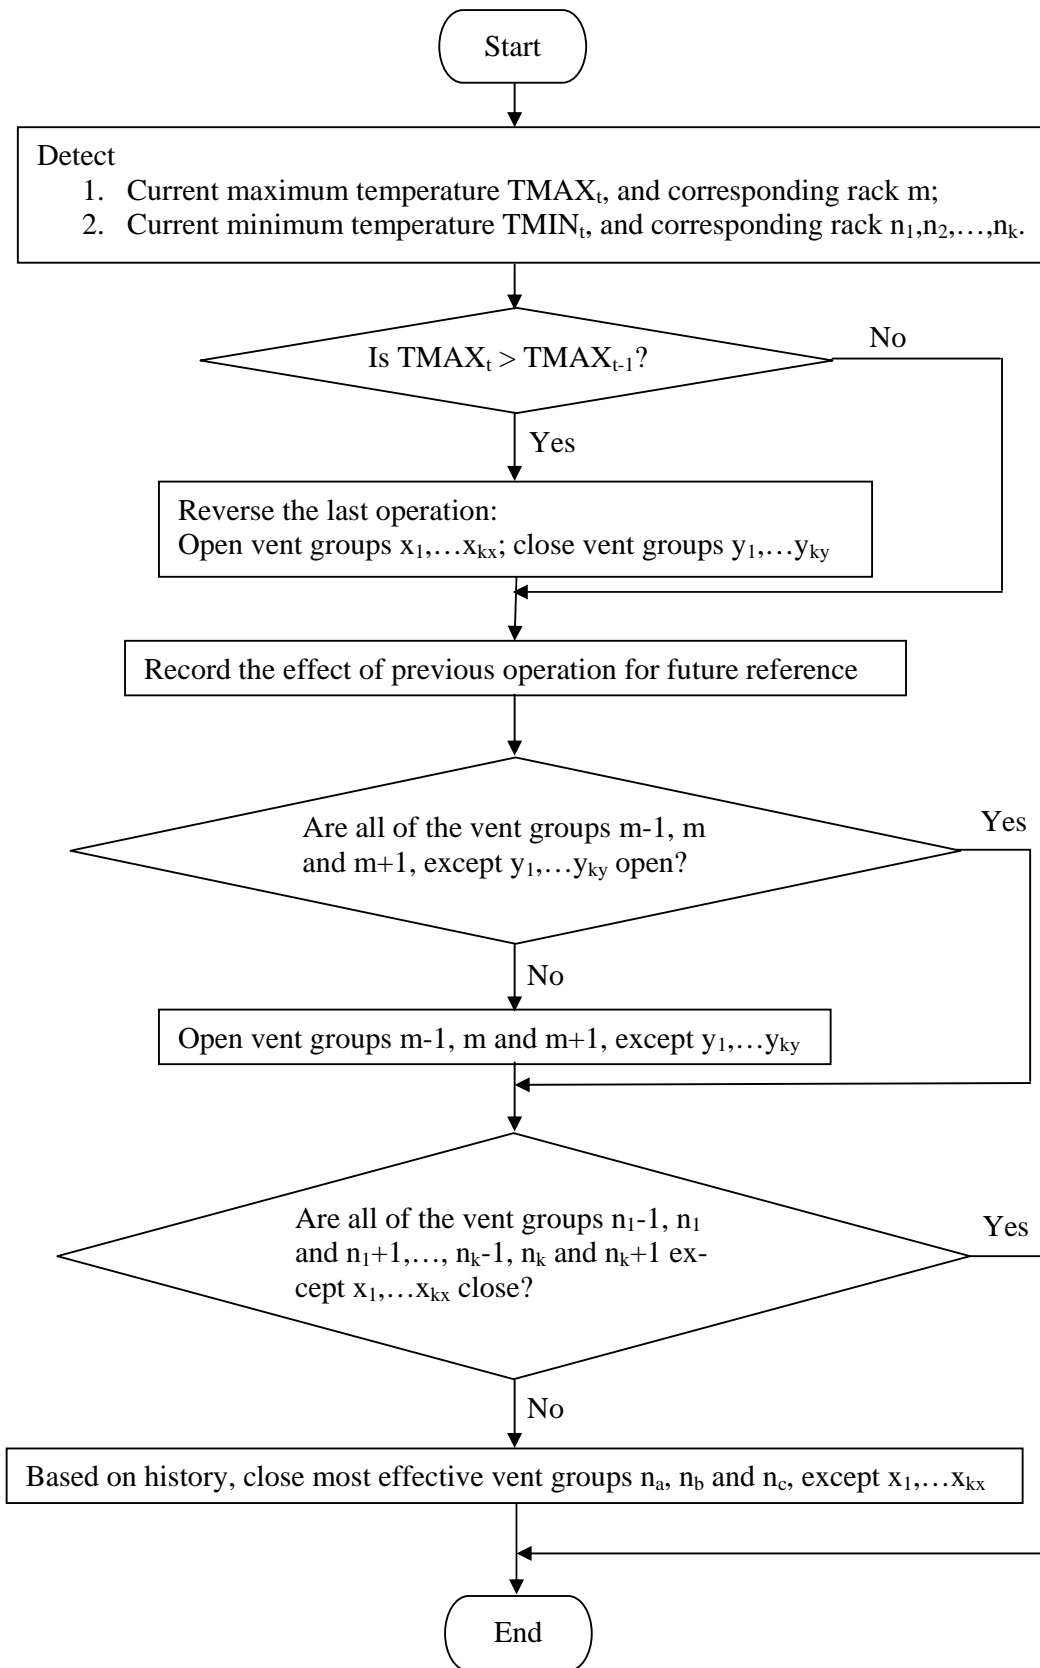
Start

Detect
1. Current maximum temperature $TMAX_t$, and corresponding rack m;
2. Current minimum temperature $TMIN_t$, and corresponding rack $n_1, n_2, \ldots, n_k$.

Is $TMAX_t > TMAX_{t-1}$?

No

Yes

Reverse the last operation:
Open vent groups $x_1, \ldots x_{kx}$; close vent groups $y_1, \ldots y_{ky}$

Record the effect of previous operation for future reference

Are all of the vent groups m-1, m and m+1, except $y_1, \ldots y_{ky}$ open?

Yes

No

Open vent groups m-1, m and m+1, except $y_1, \ldots y_{ky}$

Are all of the vent groups $n_1$-1, $n_1$ and $n_1$+1,…, $n_k$-1, $n_k$ and $n_k$+1 except $x_1, \ldots x_{kx}$ close?

Yes

No

Based on history, close most effective vent groups $n_a$, $n_b$ and $n_c$, except $x_1, \ldots x_{kx}$

End